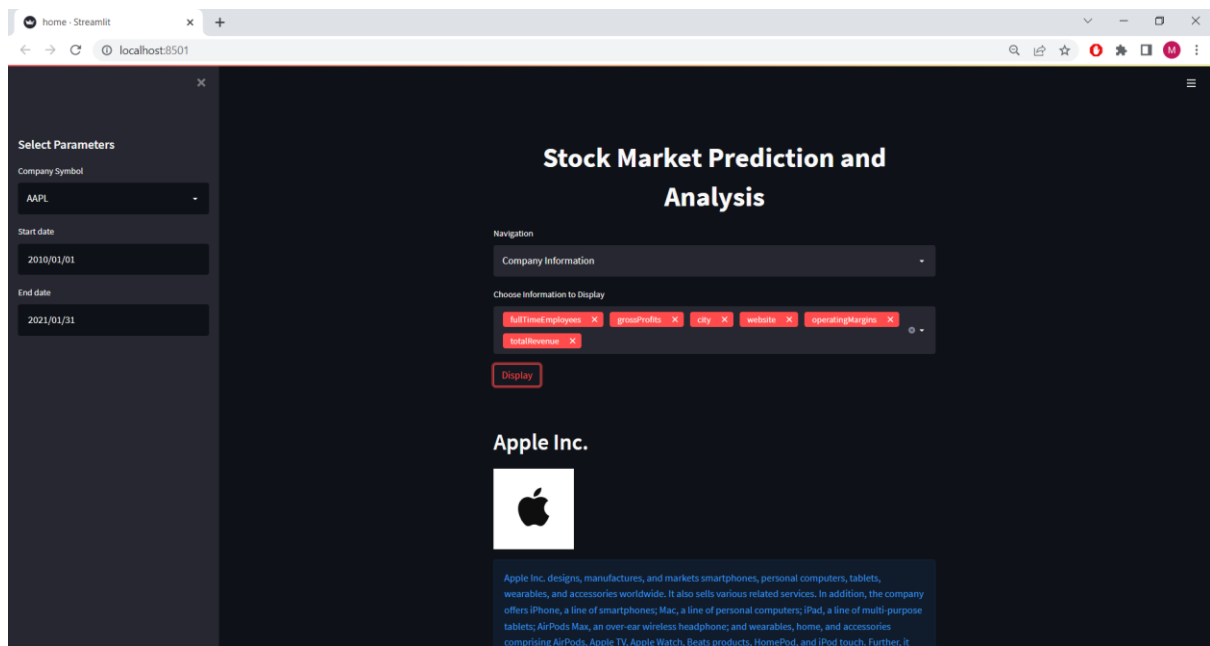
home - Streamlit × +

localhost:8501

M

×

Select Parameters

Company Symbol

AAPL

Start date

2010/01/01

End date

2021/01/31

Stock Market Prediction and Analysis

Navigation

Company Information

Choose Information to Display

fullTimeEmployees × grossProfits × city × website × operatingMargins × totalRevenue ×

Display

Apple Inc.

Apple Inc. designs, manufactures, and markets smartphones, personal computers, tablets, wearables, and accessories worldwide. It also sells various related services. In addition, the company offers iPhone, a line of smartphones; Mac, a line of personal computers; iPad, a line of multi-purpose tablets; AirPods Max, an over-ear wireless headphone; and wearables, home, and accessories comprising AirPods, Apple TV, Apple Watch, Beats products, HomePod, and iPod touch. Further, it